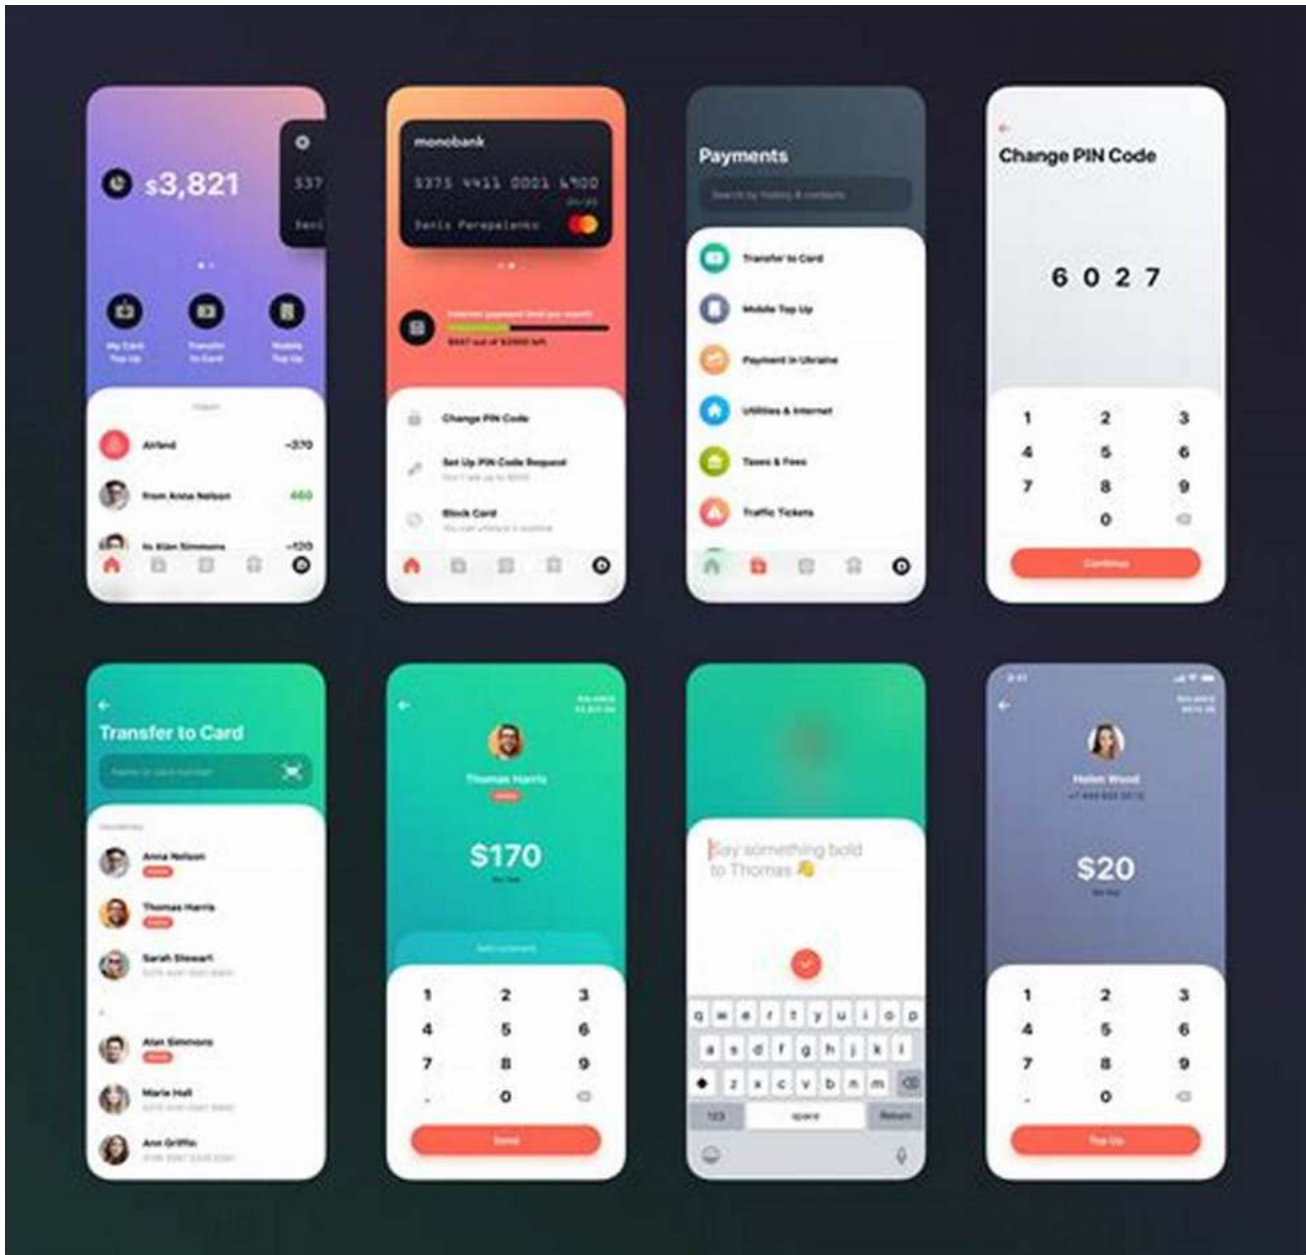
$3,821

537

My Card Top Up

Transfer to Card

Mobile Top Up

Airbnb -370

from Anna Nelson 460

to Alan Simmons -120

monobank

5375 4411 0001 4900

Denis Perepelenko

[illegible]

Change PIN Code

Set Up PIN Code Request

Block Card

Payments

Transfer to Card

Mobile Top Up

Payment in Ukraine

Utilities & Internet

Taxes & Fees

Traffic Tickets

Change PIN Code

6 0 2 7

1 2 3
4 5 6
7 8 9
0

Continue

Transfer to Card

Anna Nelson

Thomas Harris

Sarah Stewart

Alan Simmons

Marie Hall

Ann Griffin

Thomas Harris

$170

1 2 3
4 5 6
7 8 9
. 0

Send

Say something bold to Thomas

q w e r t y u i o p
a s d f g h j k l
z x c v b n m
123 space Return

Helen Wood

$20

1 2 3
4 5 6
7 8 9
. 0

Top Up